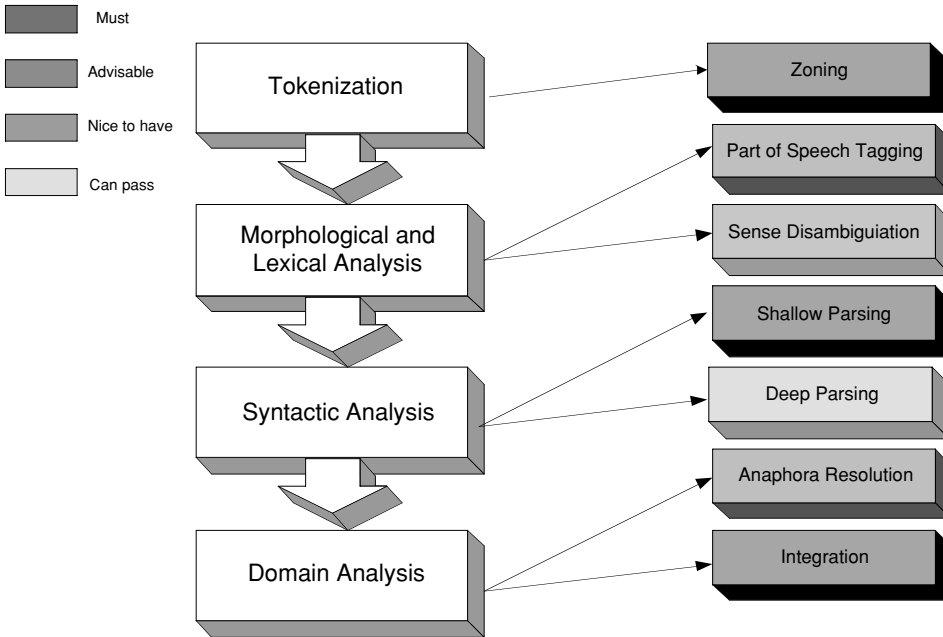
Must

Advisable

Nice to have

Can pass

Tokenization

Zoning

Part of Speech Tagging

Morphological and Lexical Analysis

Sense Disambiguiation

Shallow Parsing

Syntactic Analysis

Deep Parsing

Anaphora Resolution

Domain Analysis

Integration